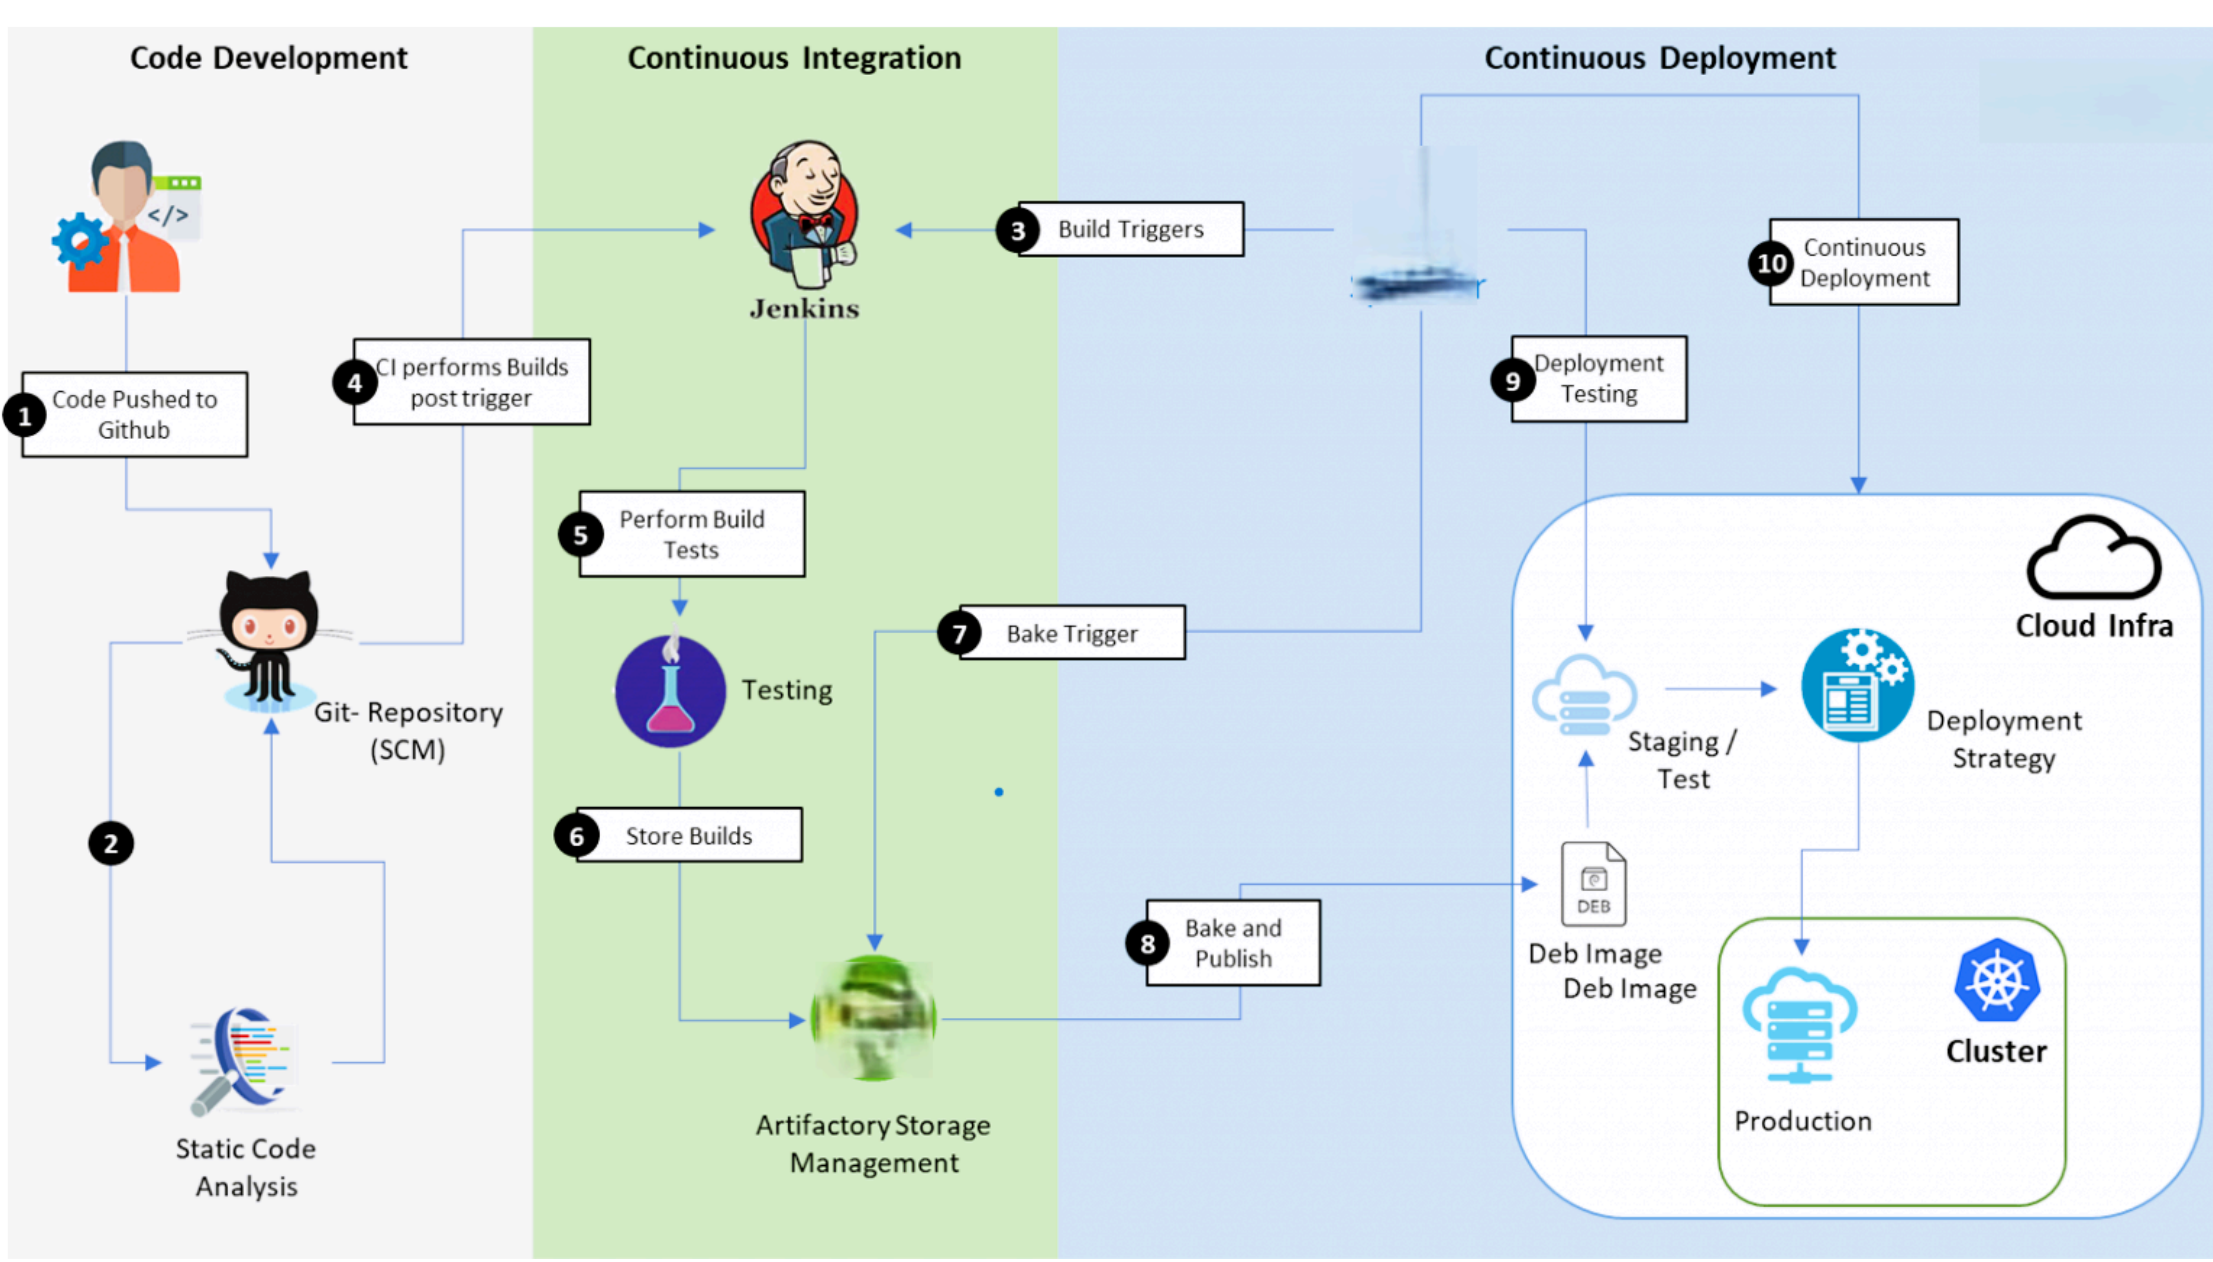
Code Development

Continuous Integration

Continuous Deployment

</>

1 Code Pushed to Github

2

Git- Repository (SCM)

Static Code Analysis

4 CI performs Builds post trigger

Jenkins

3 Build Triggers

5 Perform Build Tests

Testing

6 Store Builds

Artifactory Storage Management

7 Bake Trigger

8 Bake and Publish

9 Deployment Testing

10 Continuous Deployment

Cloud Infra

Staging / Test

Deployment Strategy

DEB

Deb Image
Deb Image

Production

Cluster